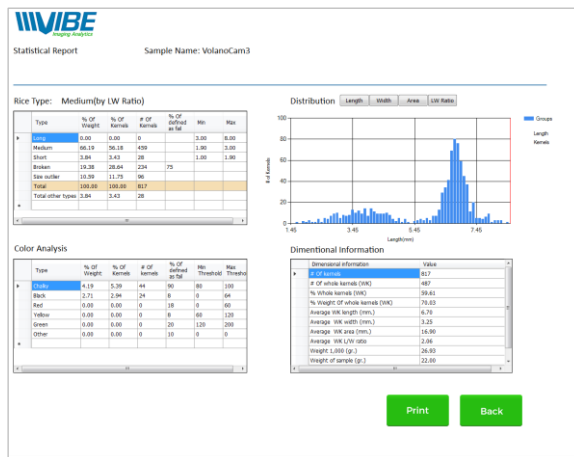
VIBE
Imaging Analytics

Statistical Report    Sample Name: VolanoCam3

Rice Type: Medium(by LW Ratio)

| Type | % Of Weight | % Of Kernels | # Of Kernels | % Of defined as fail | Min | Max |
|---|---|---|---|---|---|---|
| Long | 0.00 | 0.00 | 0 | | 3.00 | 8.00 |
| Medium | 66.19 | 56.18 | 459 | | 1.90 | 3.00 |
| Short | 3.84 | 3.43 | 28 | | 1.00 | 1.90 |
| Broken | 19.38 | 28.64 | 234 | 75 | | |
| Size outlier | 10.59 | 11.75 | 96 | | | |
| Total | 100.00 | 100.00 | 817 | | | |
| Total other types | 3.84 | 3.43 | 28 | | | |

Distribution  Length  Width  Area  LW Ratio

Groups
Length
Kernels

100
80
60
40
20
0
# of Kernels
1.45  3.45  5.45  7.45
Length(mm)

Color Analysis

| Type | % Of Weight | % Of Kernels | # Of kernels | % Of defined as fail | Min Threshold | Max Thresho |
|---|---|---|---|---|---|---|
| Chalky | 4.19 | 5.39 | 44 | 90 | 80 | 100 |
| Black | 2.71 | 2.94 | 24 | 8 | 0 | 64 |
| Red | 0.00 | 0.00 | 0 | 18 | 0 | 60 |
| Yellow | 0.00 | 0.00 | 0 | 8 | 60 | 120 |
| Green | 0.00 | 0.00 | 0 | 20 | 120 | 200 |
| Other | 0.00 | 0.00 | 0 | 10 | 0 | 0 |

Dimentional Information

| Dimensional information | Value |
|---|---|
| # Of kernels | 817 |
| # Of whole kernels (WK) | 487 |
| % Whole kernels (WK) | 59.61 |
| % Weight Of whole kernels (WK) | 76.03 |
| Average WK length (mm.) | 6.70 |
| Average WK width (mm.) | 3.25 |
| Average WK area (mm.) | 16.90 |
| Average WK L/W ratio | 2.06 |
| Weight 1,000 (gr.) | 26.93 |
| Weight of sample (gr.) | 22.00 |

Print  Back